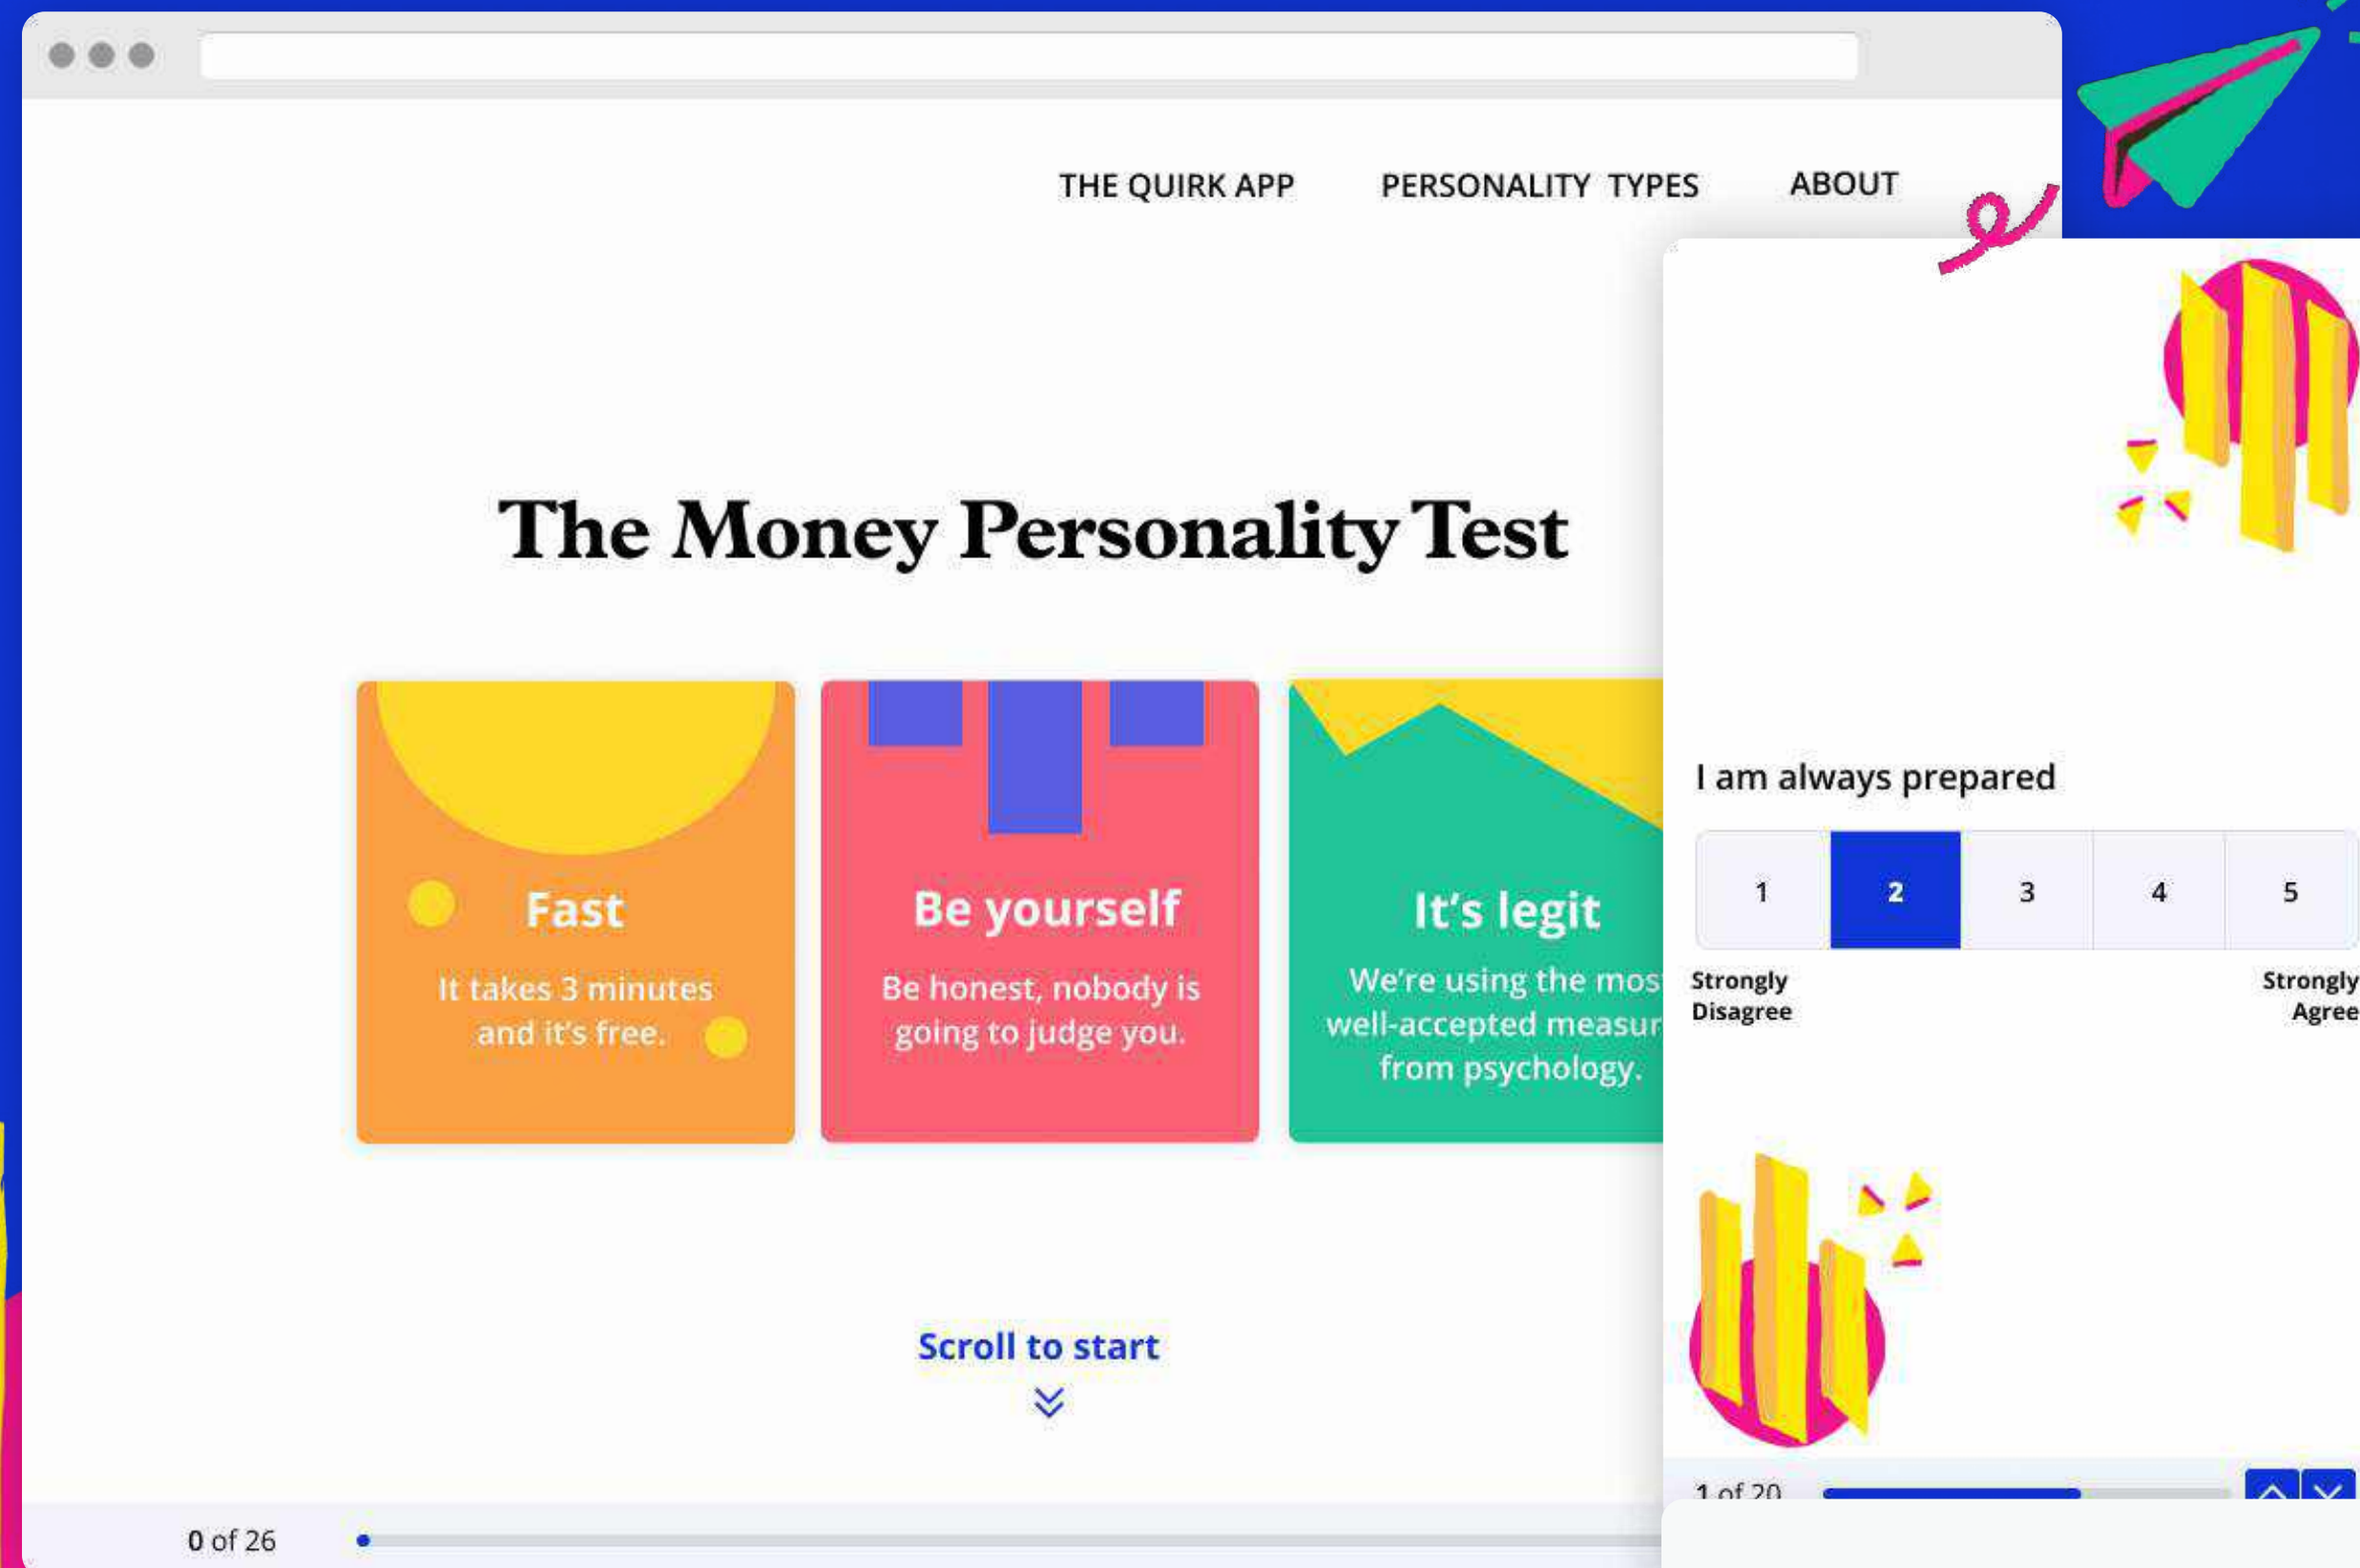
THE QUIRK APP PERSONALITY TYPES ABOUT

The Money Personality Test

Fast
It takes 3 minutes and it's free.

Be yourself
Be honest, nobody is going to judge you.

It's legit
We're using the mos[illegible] well-accepted measur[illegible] from psychology.

I am always prepared

| 1 | 2 | 3 | 4 | 5 |
|---|---|---|---|---|

Strongly Disagree

Strongly Agree

1 of 20

Scroll to start

0 of 26